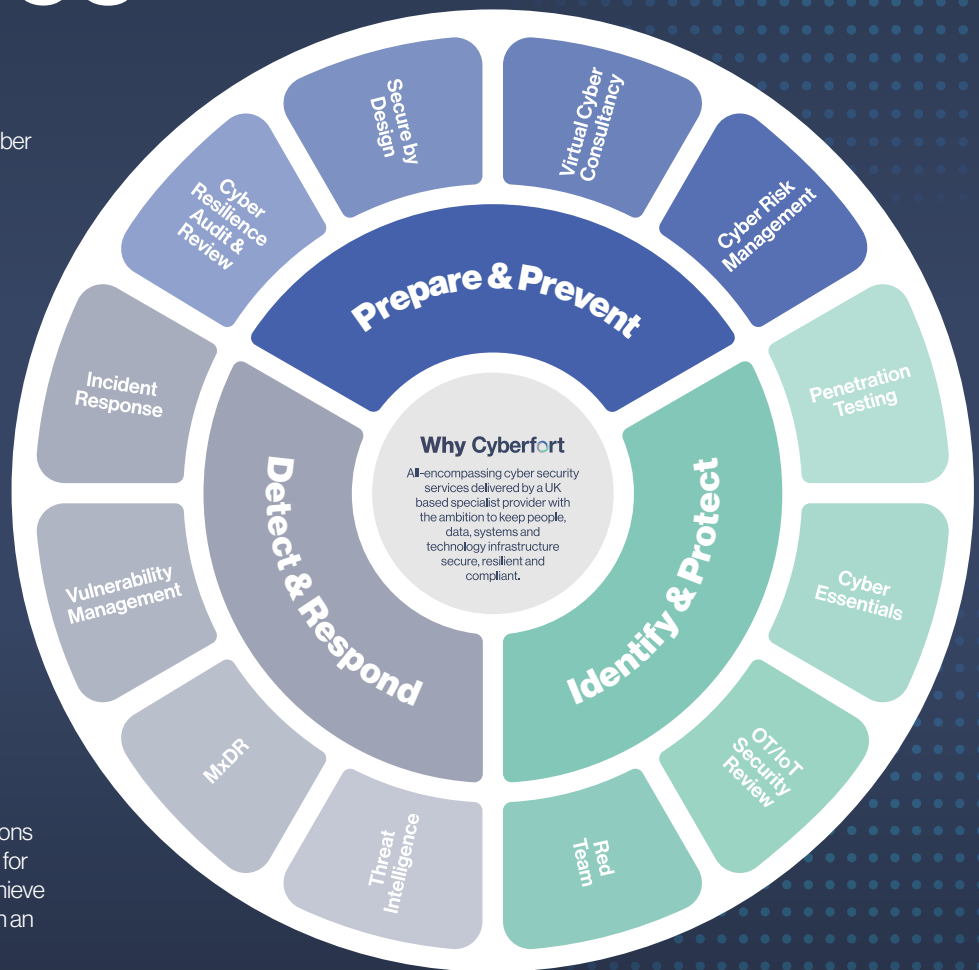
ber

ons
for
hieve
n an

Secure by Design

Virtual Cyber Consultancy

Cyber Resilience Audit & Review

Cyber Risk Management

Prepare & Prevent

Incident Response

Penetration Testing

Why Cyberfort

All-encompassing cyber security services delivered by a UK based specialist provider with the ambition to keep people, data, systems and technology infrastructure secure, resilient and compliant.

Detect & Respond

Identify & Protect

Vulnerability Management

Cyber Essentials

MxDR

OT/IoT Security Review

Threat Intelligence

Red Team